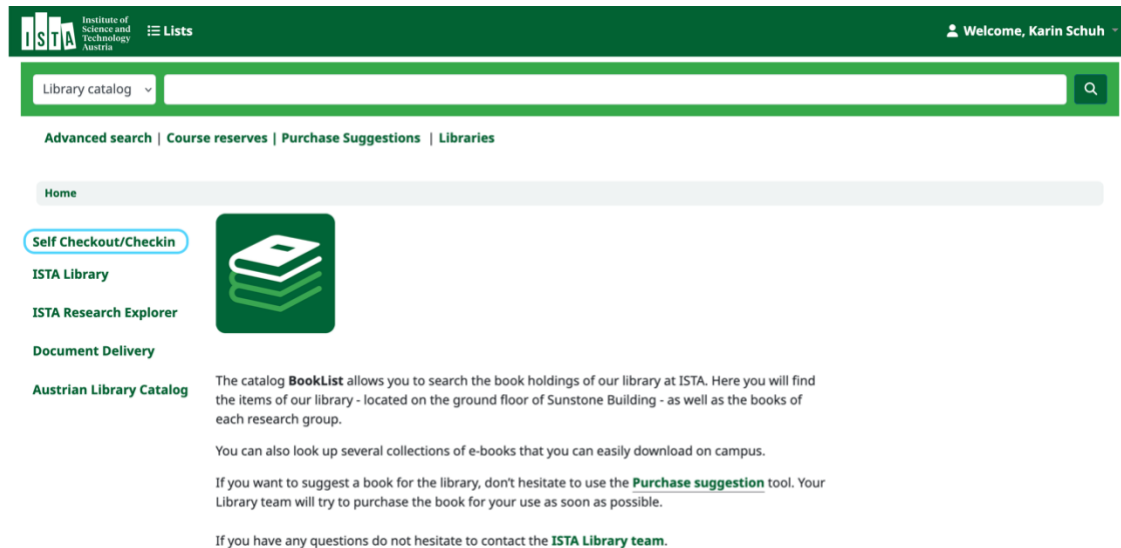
ISTA Institute of Science and Technology Austria

Lists

Welcome, Karin Schuh

Library catalog

Advanced search | Course reserves | Purchase Suggestions | Libraries

Home

Self Checkout/Checkin

ISTA Library

ISTA Research Explorer

Document Delivery

Austrian Library Catalog

The catalog **BookList** allows you to search the book holdings of our library at ISTA. Here you will find the items of our library - located on the ground floor of Sunstone Building - as well as the books of each research group.

You can also look up several collections of e-books that you can easily download on campus.

If you want to suggest a book for the library, don't hesitate to use the **Purchase suggestion** tool. Your Library team will try to purchase the book for your use as soon as possible.

If you have any questions do not hesitate to contact the **ISTA Library team**.